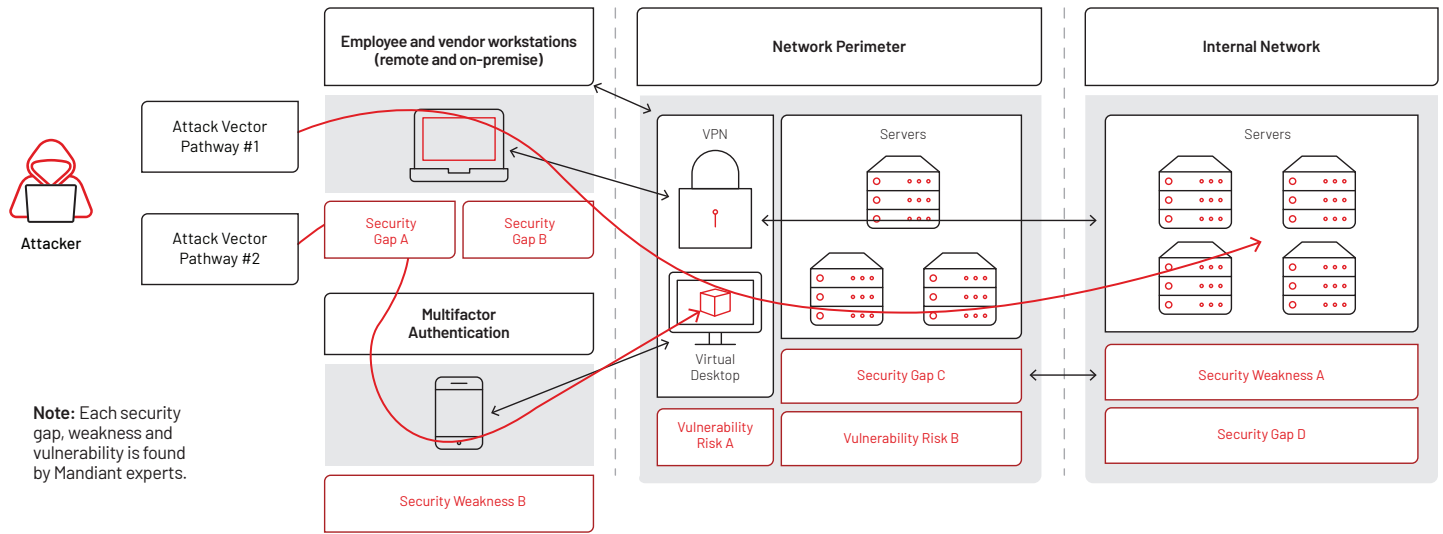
Attacker

Attack Vector Pathway #1

Attack Vector Pathway #2

Note: Each security gap, weakness and vulnerability is found by Mandiant experts.

Employee and vendor workstations (remote and on-premise)

Security Gap A

Security Gap B

Multifactor Authentication

Security Weakness B

Network Perimeter

VPN

Virtual Desktop

Servers

Vulnerability Risk A

Security Gap C

Vulnerability Risk B

Internal Network

Servers

Security Weakness A

Security Gap D